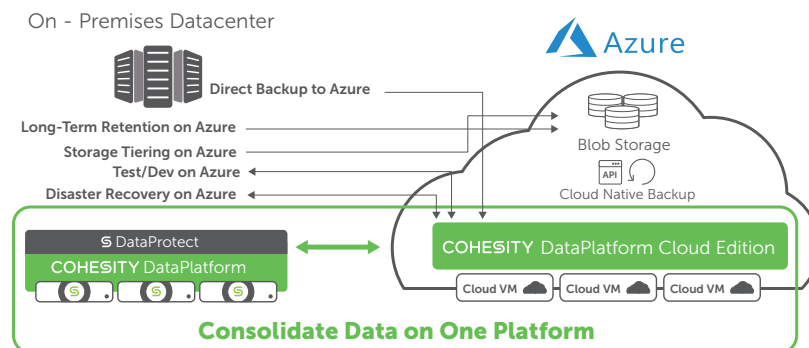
On - Premises Datacenter

Azure

Direct Backup to Azure

Long-Term Retention on Azure

Storage Tiering on Azure

Test/Dev on Azure

Disaster Recovery on Azure

Blob Storage

API

Cloud Native Backup

DataProtect

COHESITY DataPlatform

COHESITY DataPlatform Cloud Edition

Cloud VM

Cloud VM

Cloud VM

Consolidate Data on One Platform